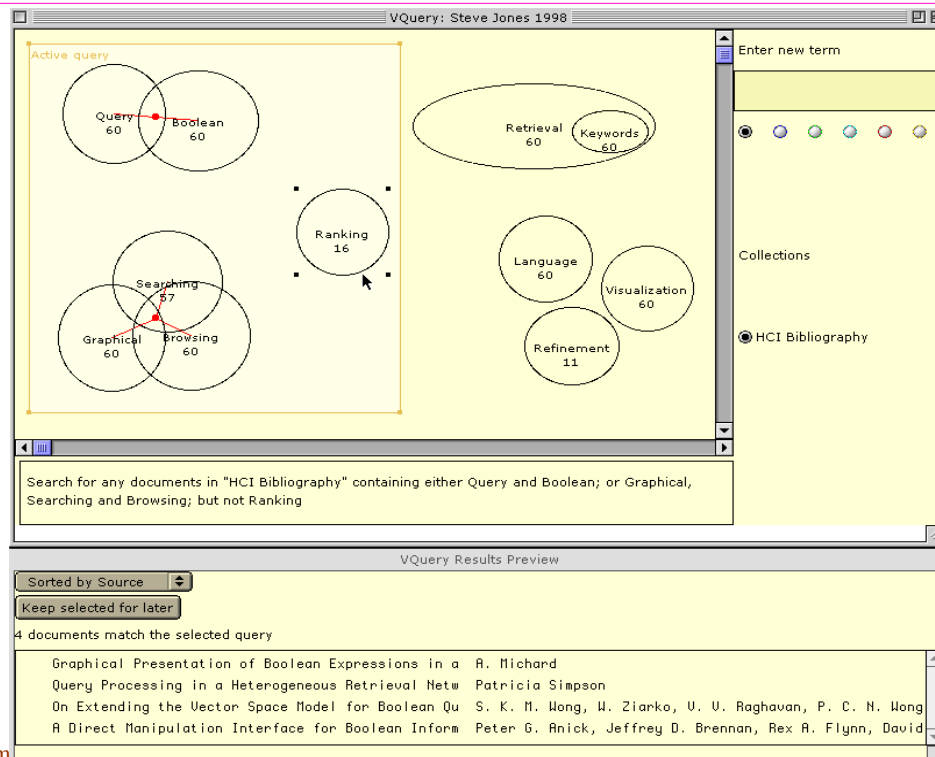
VQuery: Steve Jones 1998

Active query

Query 60

Boolean 60

Searching 57

Graphical 60

Browsing 60

Ranking 16

Retrieval 60

Keywords 60

Language 60

Visualization 60

Refinement 11

Enter new term

Collections

HCI Bibliography

Search for any documents in "HCI Bibliography" containing either Query and Boolean; or Graphical, Searching and Browsing; but not Ranking

VQuery Results Preview

Sorted by Source

Keep selected for later

4 documents match the selected query

| | |
|---|---|
| Graphical Presentation of Boolean Expressions in a | A. Michard |
| Query Processing in a Heterogeneous Retrieval Netw | Patricia Simpson |
| On Extending the Vector Space Model for Boolean Qu | S. K. M. Wong, W. Ziarko, V. V. Raghavan, P. C. N. Wong |
| A Direct Manipulation Interface for Boolean Inform | Peter G. Anick, Jeffrey D. Brennan, Rex A. Flynn, David |